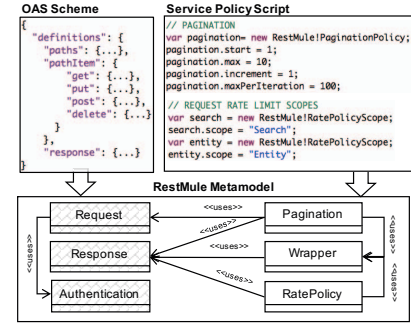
OAS Scheme

{
  "definitions": {
    "paths": {...},
    "pathItem": {
      "get": {...},
      "put": {...},
      "post": {...},
      "delete": {...}
    }
  },
  "response": {...}
}

Service Policy Script

// PAGINATION
var pagination= new RestMule!PaginationPolicy;
pagination.start = 1;
pagination.max = 10;
pagination.increment = 1;
pagination.maxPerIteration = 100;

// REQUEST RATE LIMIT SCOPES
var search = new RestMule!RatePolicyScope;
search.scope = "Search";
var entity = new RestMule!RatePolicyScope;
entity.scope = "Entity";

RestMule Metamodel

Request
Response
Authentication
<<uses>>
Pagination
Wrapper
RatePolicy
<<uses>>
<<uses>>
<<uses>>
<<uses>>
<<uses>>